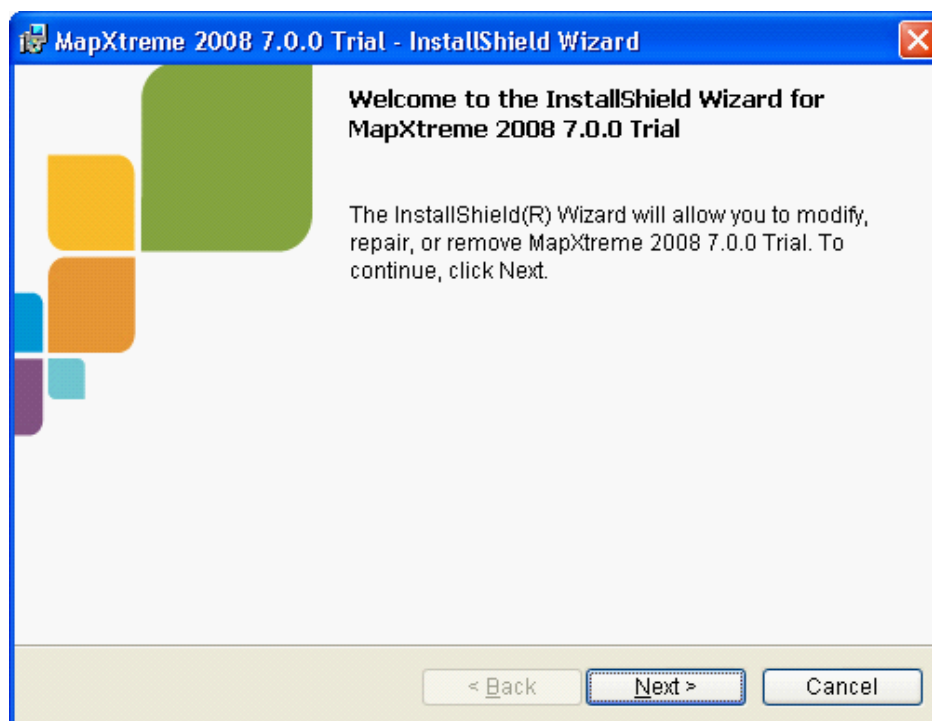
MapXtreme 2008 7.0.0 Trial - InstallShield Wizard

Welcome to the InstallShield Wizard for MapXtreme 2008 7.0.0 Trial

The InstallShield(R) Wizard will allow you to modify, repair, or remove MapXtreme 2008 7.0.0 Trial. To continue, click Next.

< Back

Next >

Cancel